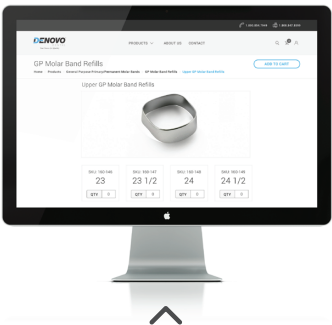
1 800 854 7949 1 888 847 6006

DENOVO

PRODUCTS ABOUT US CONTACT

GP Molar Band Refills

Home / Products / General Purpose Primary/Permanent Molar Bands / GP Molar Band Refills / Upper GP Molar Band Refills

ADD TO CART

Upper GP Molar Band Refills

SKU: 160-146
23
QTY 0

SKU: 160-147
23 1/2
QTY 0

SKU: 160-148
24
QTY 0

SKU: 160-149
24 1/2
QTY 0